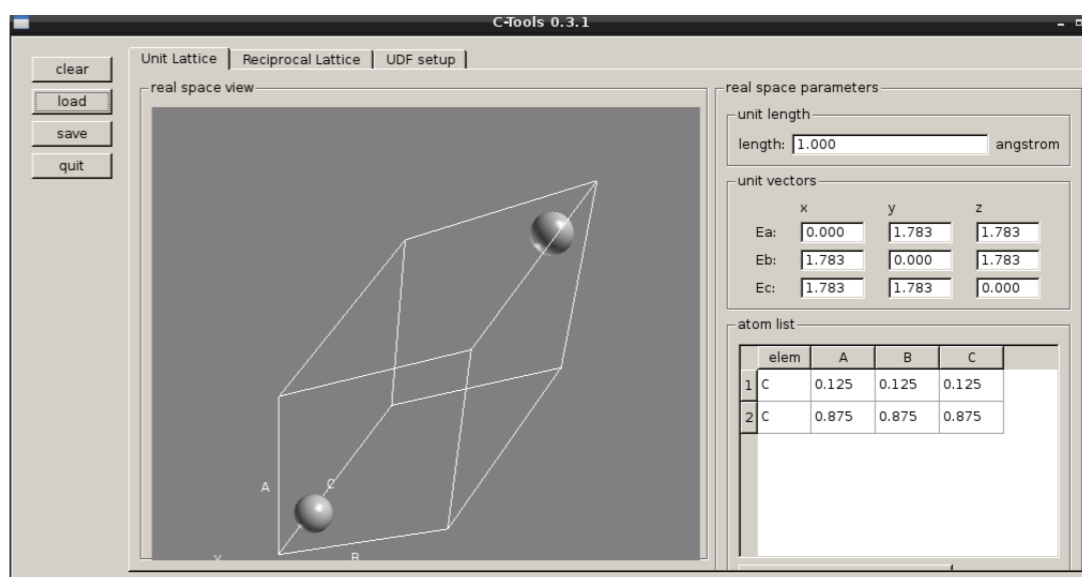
C-Tools 0.3.1

clear
load
save
quit

Unit Lattice | Reciprocal Lattice | UDF setup

real space view

A
C
B
Y

real space parameters

unit length
length: 1.000 angstrom

unit vectors

| | x | y | z |
|---|---|---|---|
| Ea: | 0.000 | 1.783 | 1.783 |
| Eb: | 1.783 | 0.000 | 1.783 |
| Ec: | 1.783 | 1.783 | 0.000 |

atom list

| | elem | A | B | C |
|---|---|---|---|---|
| 1 | C | 0.125 | 0.125 | 0.125 |
| 2 | C | 0.875 | 0.875 | 0.875 |